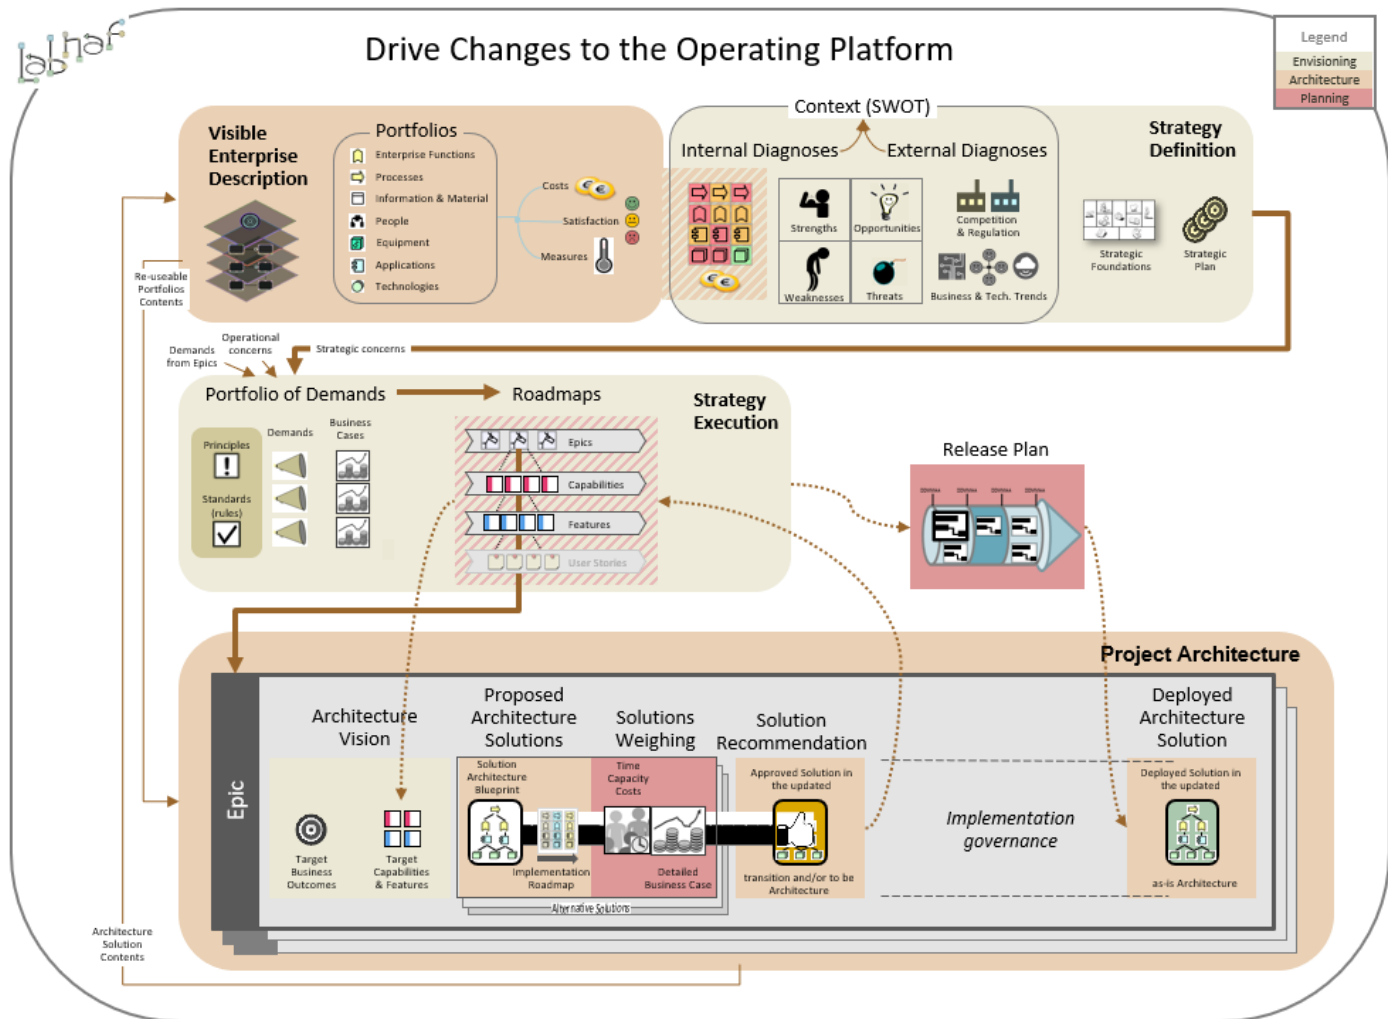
labnaf

Drive Changes to the Operating Platform

Legend
Envisioning
Architecture
Planning

Visible Enterprise Description

Portfolios
Enterprise Functions
Processes
Information & Material
People
Equipment
Applications
Technologies

Costs
Satisfaction
Measures

Context (SWOT)
Internal Diagnoses
External Diagnoses
Strengths
Opportunities
Weaknesses
Threats
Competition & Regulation
Business & Tech. Trends

Strategy Definition
Strategic Foundations
Strategic Plan

Re-useable Portfolios Contents

Demands from Epics
Operational concerns
Strategic concerns

Portfolio of Demands
Roadmaps
Strategy Execution
Principles
Demands
Business Cases
Standards (rules)
Epics
Capabilities
Features
User Stories

Release Plan

Project Architecture

Epic

Architecture Vision
Proposed Architecture Solutions
Solutions Weighing
Solution Recommendation
Deployed Architecture Solution

Target Business Outcomes
Target Capabilities & Features
Solution Architecture Blueprint
Implementation Roadmap
Time Capacity Costs
Detailed Business Case
Alternative Solutions
Approved Solution in the updated
transition and/or to be Architecture
Implementation governance
Deployed Solution in the updated
as-is Architecture

Architecture Solution Contents